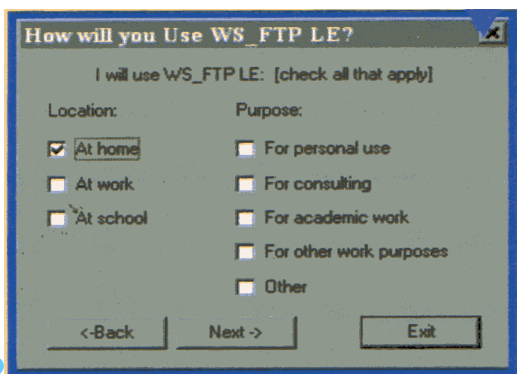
How will you Use WS_FTP LE?

I will use WS_FTP LE: [check all that apply]

Location:

At home

At work

At school

Purpose:

For personal use

For consulting

For academic work

For other work purposes

Other

<-Back

Next ->

Exit